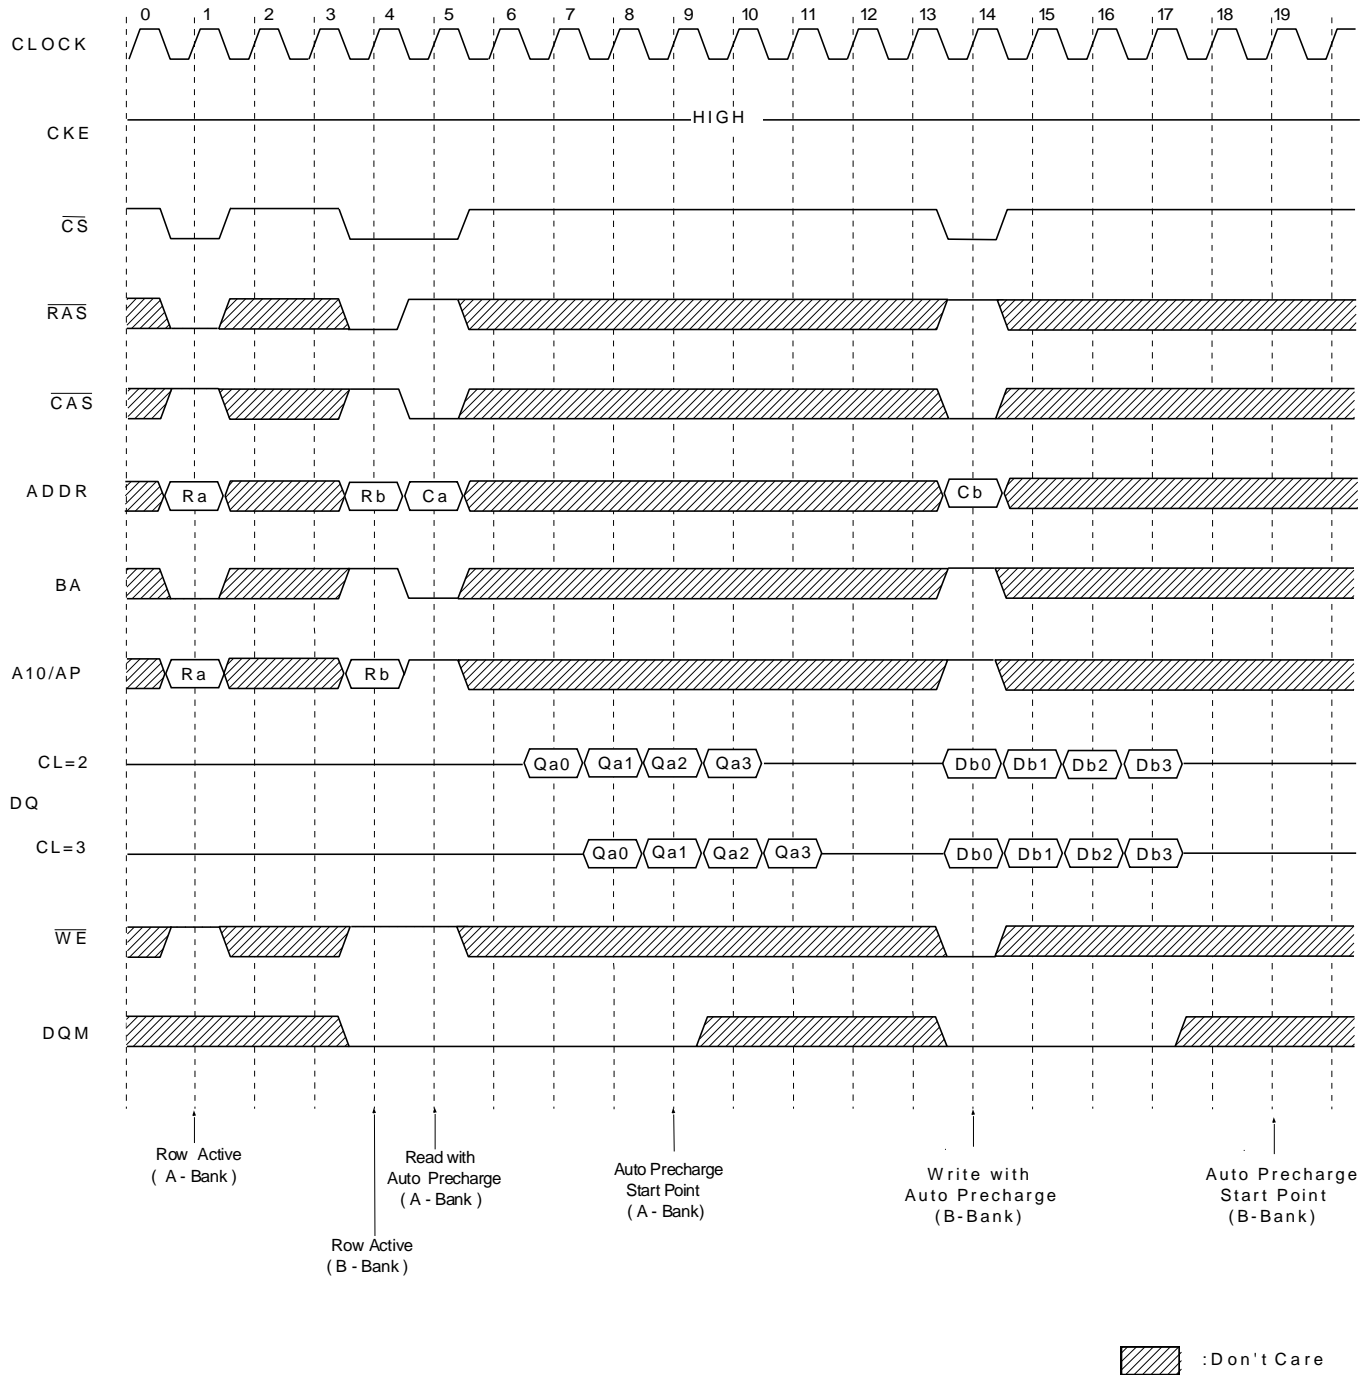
0 1 2 3 4 5 6 7 8 9 10 11 12 13 14 15 16 17 18 19

CLOCK

CKE

HIGH

$\overline{CS}$

$\overline{RAS}$

$\overline{CAS}$

ADDR

Ra

Rb

Ca

Cb

BA

A10/AP

Ra

Rb

CL=2

Qa0 Qa1 Qa2 Qa3

Db0 Db1 Db2 Db3

DQ

CL=3

Qa0 Qa1 Qa2 Qa3

Db0 Db1 Db2 Db3

$\overline{WE}$

DQM

Row Active ( A - Bank )

Row Active ( B - Bank )

Read with Auto Precharge ( A - Bank )

Auto Precharge Start Point ( A - Bank)

Write with Auto Precharge (B-Bank)

Auto Precharge Start Point (B-Bank)

:Don't Care